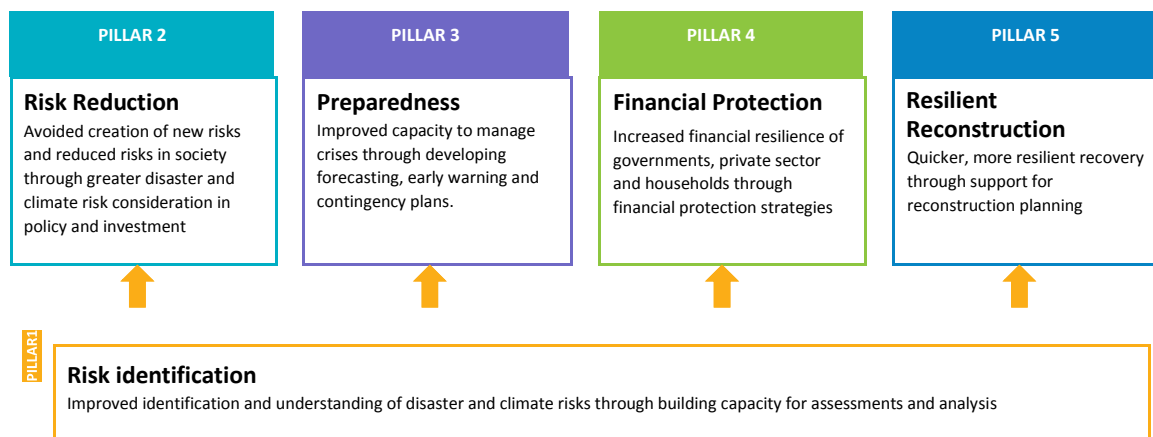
PILLAR 2

Risk Reduction

Avoided creation of new risks and reduced risks in society through greater disaster and climate risk consideration in policy and investment

PILLAR 3

Preparedness

Improved capacity to manage crises through developing forecasting, early warning and contingency plans.

PILLAR 4

Financial Protection

Increased financial resilience of governments, private sector and households through financial protection strategies

PILLAR 5

Resilient Reconstruction

Quicker, more resilient recovery through support for reconstruction planning

PILLAR1

Risk identification

Improved identification and understanding of disaster and climate risks through building capacity for assessments and analysis